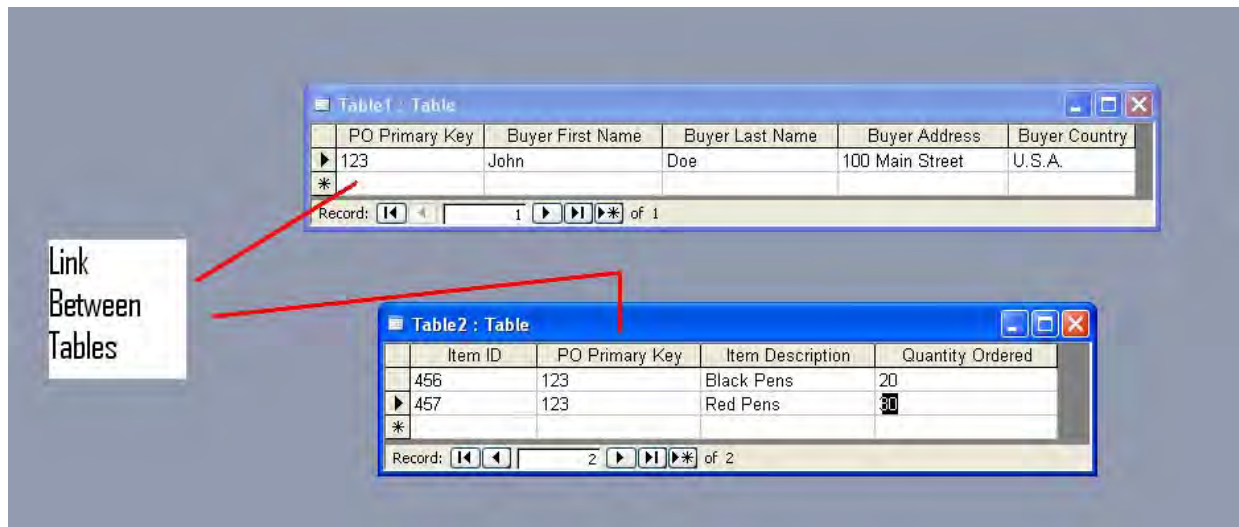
Table1 : Table

| PO Primary Key | Buyer First Name | Buyer Last Name | Buyer Address | Buyer Country |
|---|---|---|---|---|
| 123 | John | Doe | 100 Main Street | U.S.A. |
| | | | | |

Record: 1 of 1

Link Between Tables

Table2 : Table

| Item ID | PO Primary Key | Item Description | Quantity Ordered |
|---|---|---|---|
| 456 | 123 | Black Pens | 20 |
| 457 | 123 | Red Pens | 30 |
| | | | |

Record: 2 of 2